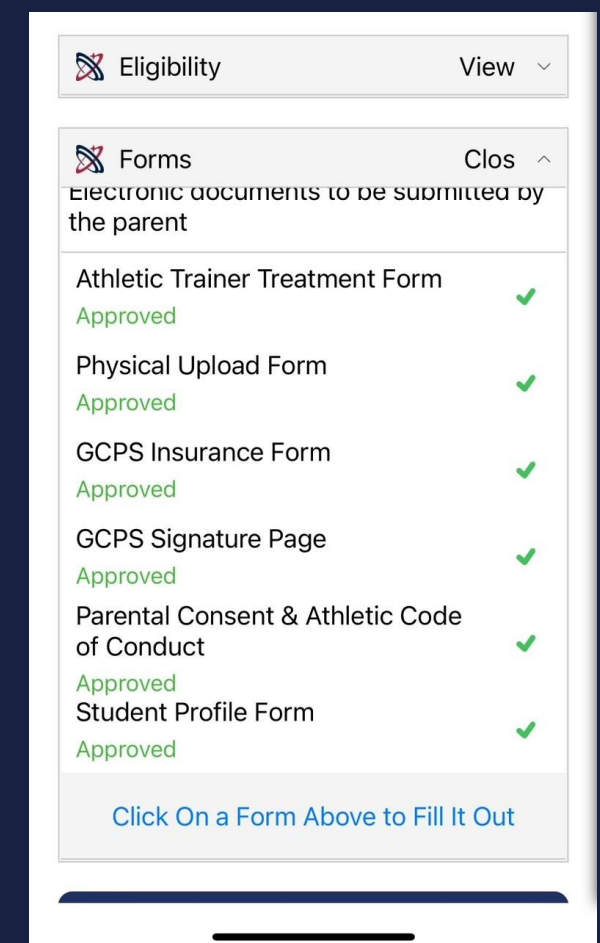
Eligibility View

Forms Clos

Electronic documents to be submitted by the parent

Athletic Trainer Treatment Form
Approved

Physical Upload Form
Approved

GCPS Insurance Form
Approved

GCPS Signature Page
Approved

Parental Consent & Athletic Code of Conduct
Approved

Student Profile Form
Approved

Click On a Form Above to Fill It Out